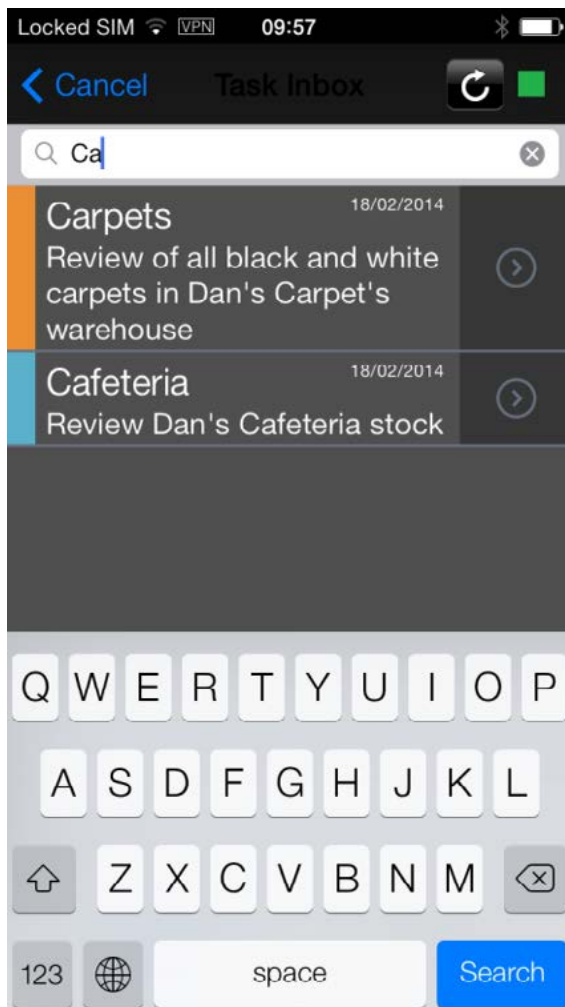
Locked SIM VPN 09:57

Cancel Task Inbox

Ca

Carpets 18/02/2014
Review of all black and white carpets in Dan's Carpet's warehouse

Cafeteria 18/02/2014
Review Dan's Cafeteria stock

Q W E R T Y U I O P
A S D F G H J K L
Z X C V B N M
123 space Search